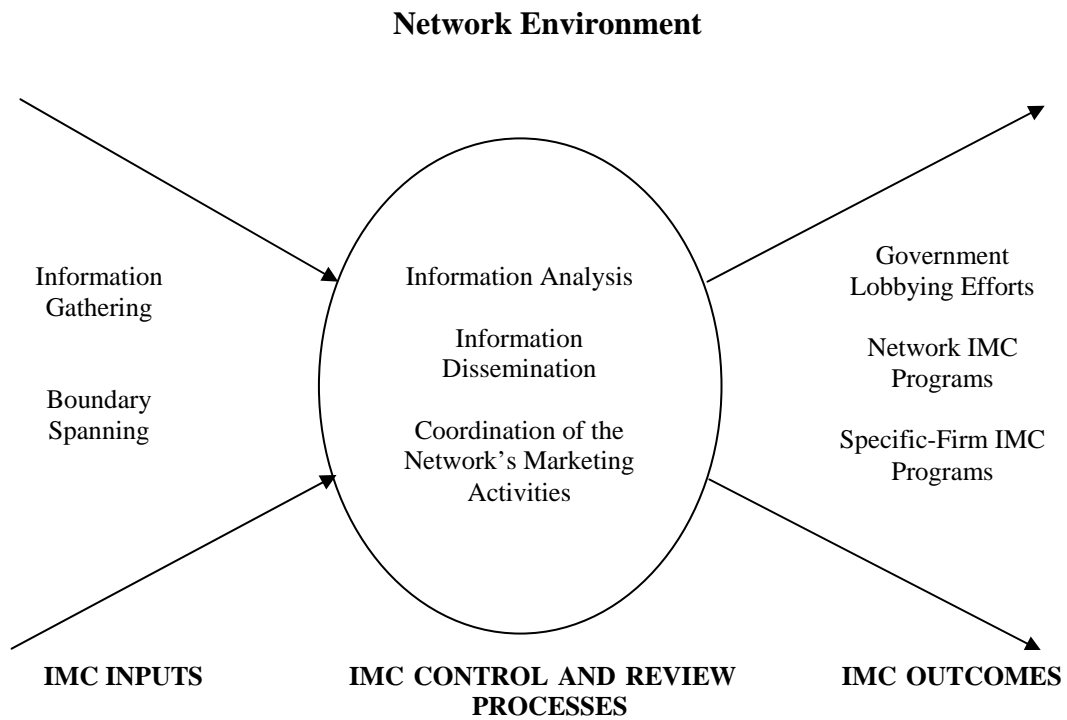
Network Environment

Information Gathering

Boundary Spanning

Information Analysis

Information Dissemination

Coordination of the Network's Marketing Activities

Government Lobbying Efforts

Network IMC Programs

Specific-Firm IMC Programs

IMC INPUTS

IMC CONTROL AND REVIEW PROCESSES

IMC OUTCOMES